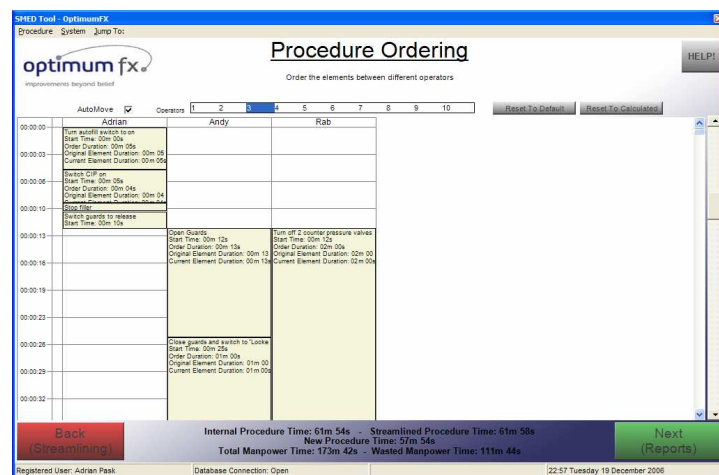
SMED Tool - OptimumFX

Procedure System Jump To:

optimum fx
improvements beyond belief

Procedure Ordering

Order the elements between different operators

HELP!

AutoMove

Operators 1 2 3 4 5 6 7 8 9 10

Reset To Default

Reset To Calculated

| | Adrian | Andy | Rab |
|---|---|---|---|
| 00:00:00 | Turn autofill switch to on Start Time: 00m 00s Order Duration: 00m 05s Original Element Duration: 00m 05 Current Element Duration: 00m 05s | | |
| 00:00:03 | | | |
| 00:00:06 | Switch CIP on Start Time: 00m 05s Order Duration: 00m 04s Original Element Duration: 00m 04 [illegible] | | |
| 00:00:10 | Stop filler Switch guards to release Start Time: 00m 10s | | |
| 00:00:13 | | Open Guards Start Time: 00m 12s Order Duration: 00m 13s Original Element Duration: 00m 13 Current Element Duration: 00m 13s | Turn off 2 counter pressure valves Start Time: 00m 12s Order Duration: 02m 00s Original Element Duration: 02m 00 Current Element Duration: 02m 00s |
| 00:00:16 | | | |
| 00:00:19 | | | |
| 00:00:23 | | | |
| 00:00:26 | | Close guards and switch to "Locke Start Time: 00m 25s Order Duration: 01m 00s Original Element Duration: 01m 00 Current Element Duration: 01m 00s | |
| 00:00:29 | | | |
| 00:00:32 | | | |

Back (Streamlining)

Internal Procedure Time: 61m 54s - Streamlined Procedure Time: 61m 58s
New Procedure Time: 57m 54s
Total Manpower Time: 173m 42s - Wasted Manpower Time: 111m 44s

Next (Reports)

Registered User: Adrian Pask

Database Connection: Open

22:57 Tuesday 19 December 2006